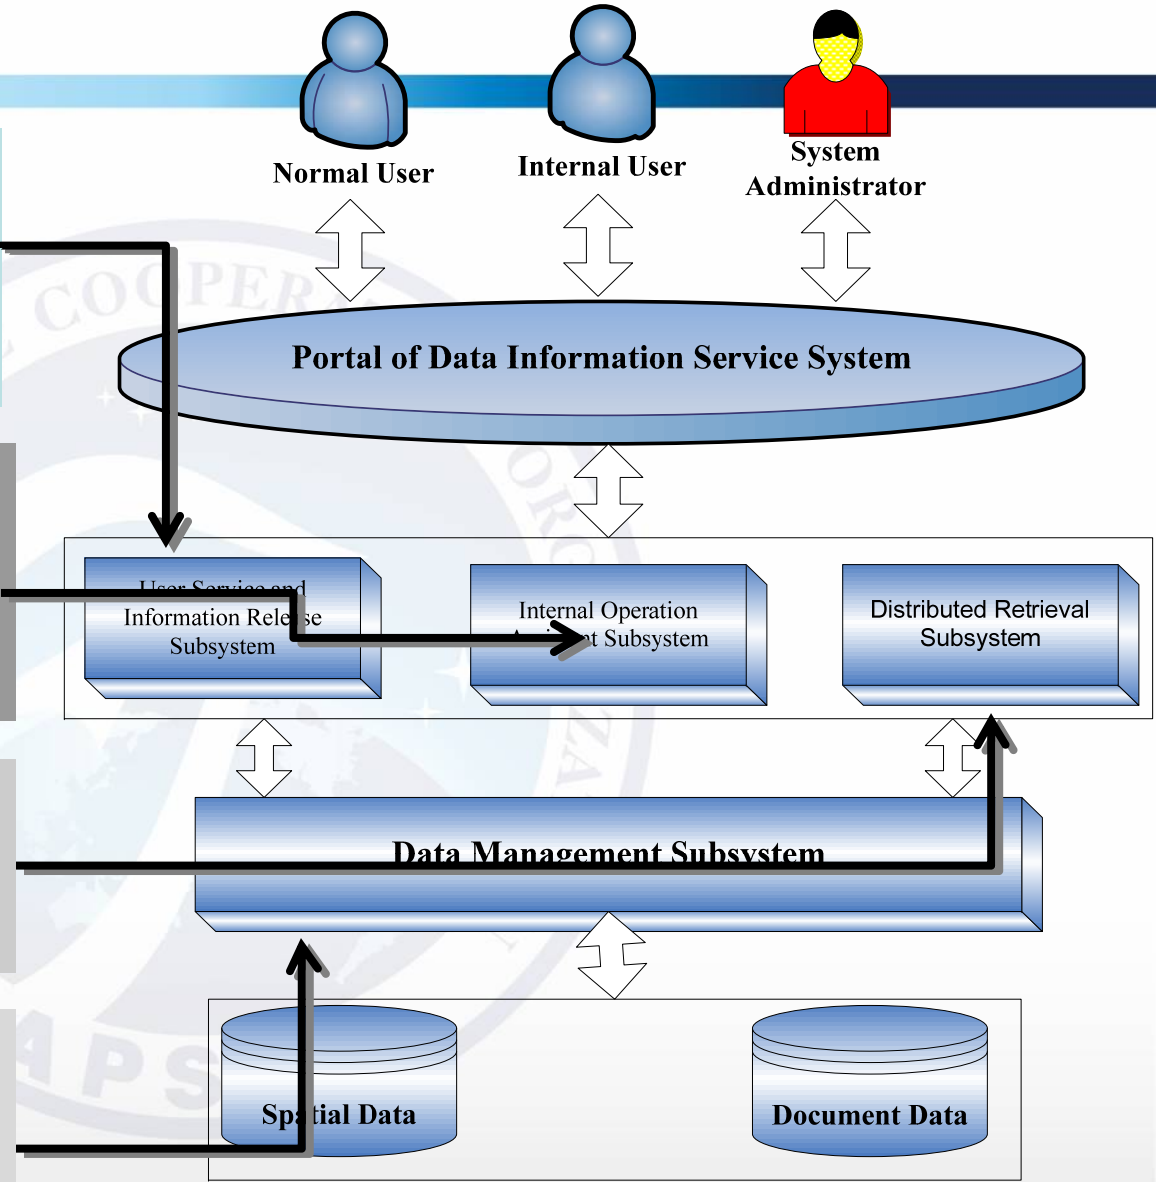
Normal User

Internal User

System Administrator

Portal of Data Information Service System

User Service and Information Rele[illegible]se Subsystem

Internal Operation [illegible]t Subsystem

Distributed Retrieval Subsystem

Data Management Subsystem

Sp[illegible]tial Data

Document Data

COOPER

APS